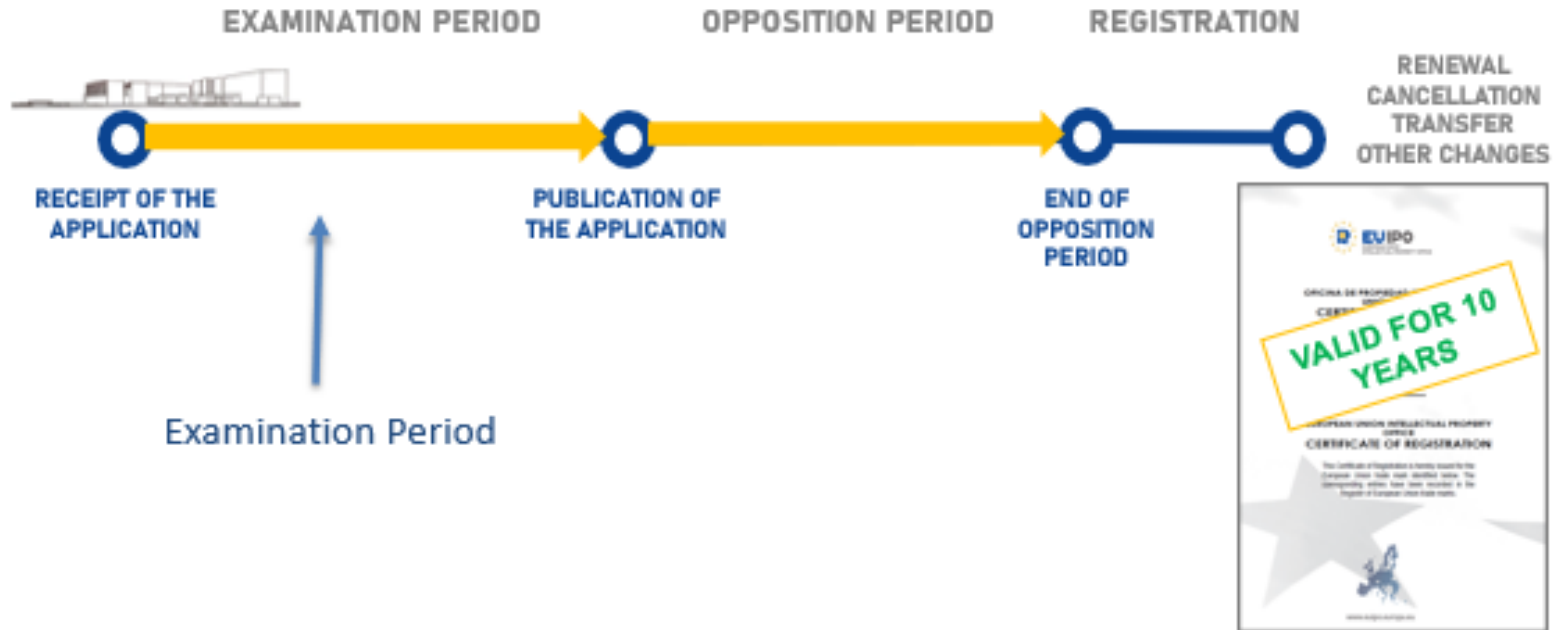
EXAMINATION PERIOD

OPPOSITION PERIOD

REGISTRATION

RENEWAL
CANCELLATION
TRANSFER
OTHER CHANGES

RECEIPT OF THE APPLICATION

PUBLICATION OF THE APPLICATION

END OF OPPOSITION PERIOD

Examination Period

EUIPO

OFICINA DE PROPIEDAD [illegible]

CERT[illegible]

VALID FOR 10 YEARS

EUROPEAN UNION INTELLECTUAL PROPERTY OFFICE

CERTIFICATE OF REGISTRATION

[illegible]

www.euipo.europa.eu